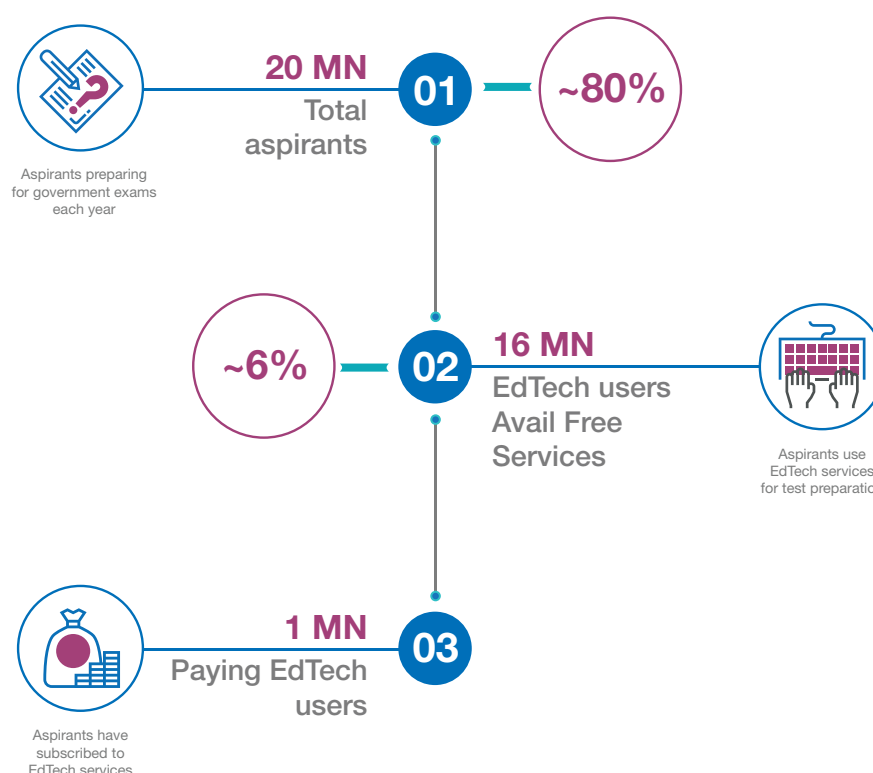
20 MN
Total aspirants

01

~80%

Aspirants preparing for government exams each year

~6%

02

16 MN
EdTech users Avail Free Services

Aspirants use EdTech services for test preparatio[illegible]

1 MN
Paying EdTech users

03

Aspirants have subscribed to EdTech services